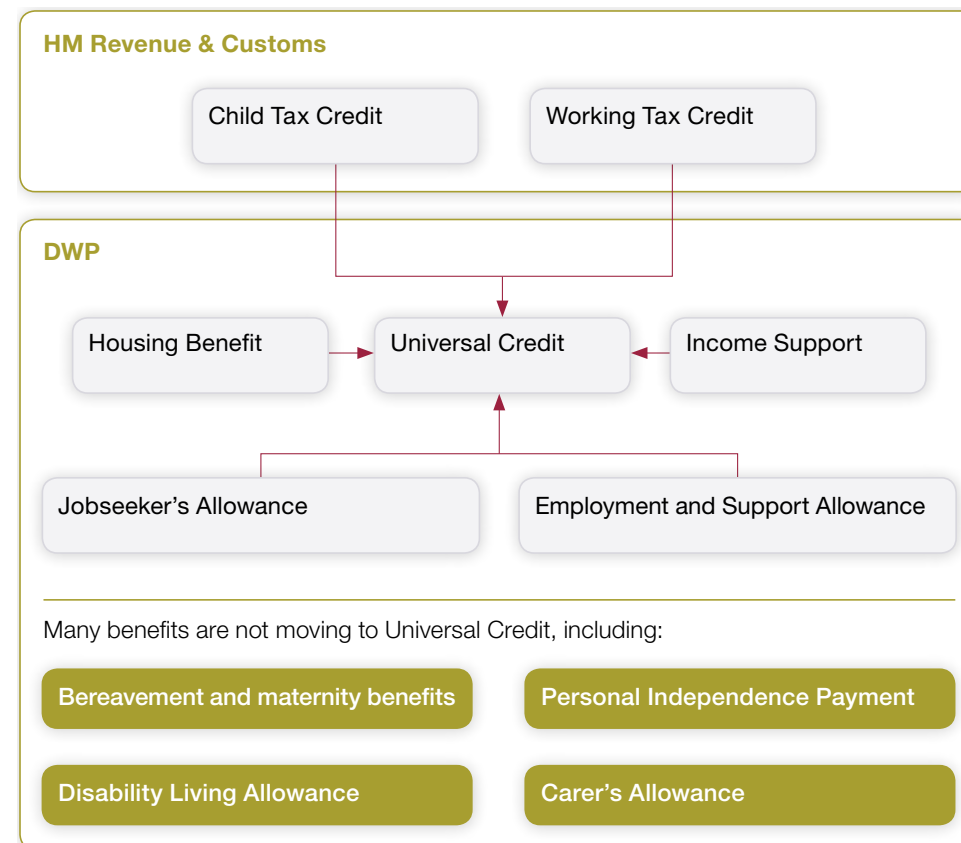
HM Revenue & Customs

Child Tax Credit

Working Tax Credit

DWP

Housing Benefit

Universal Credit

Income Support

Jobseeker’s Allowance

Employment and Support Allowance

Many benefits are not moving to Universal Credit, including:

Bereavement and maternity benefits

Personal Independence Payment

Disability Living Allowance

Carer’s Allowance